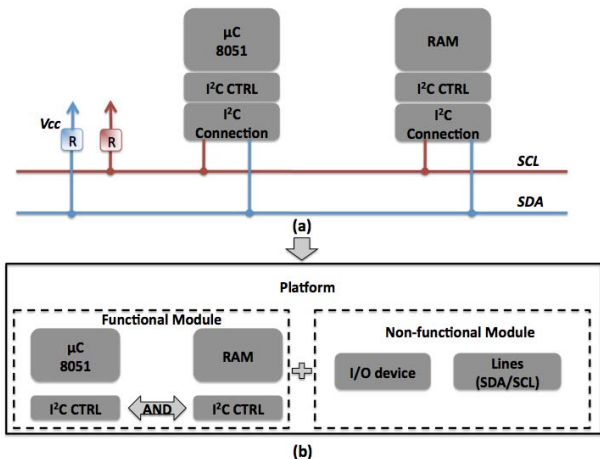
μC
8051

I$^2$C CTRL

I$^2$C
Connection

RAM

I$^2$C CTRL

I$^2$C
Connection

Vcc

R

R

SCL

SDA

(a)

Platform

Functional Module

μC
8051

RAM

I$^2$C CTRL

AND

I$^2$C CTRL

Non-functional Module

I/O device

Lines
(SDA/SCL)

(b)